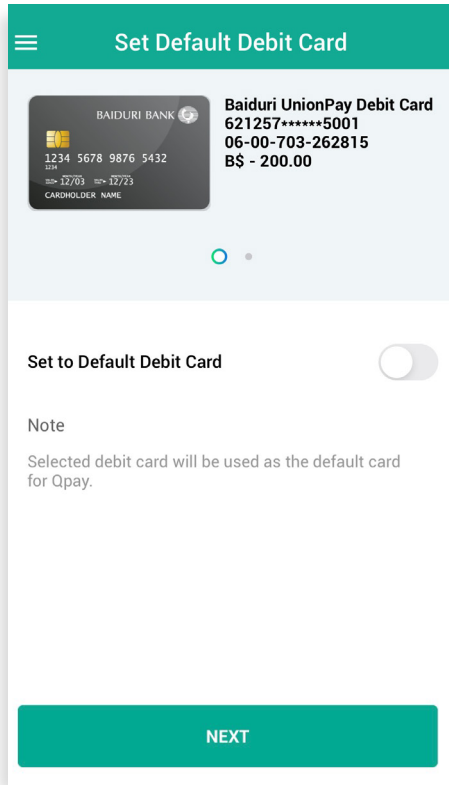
Set Default Debit Card

BAIDURI BANK
1234 5678 9876 5432
1234
12/03 12/23
CARDHOLDER NAME

Baiduri UnionPay Debit Card
621257******5001
06-00-703-262815
B$ - 200.00

Set to Default Debit Card

Note

Selected debit card will be used as the default card for Qpay.

NEXT